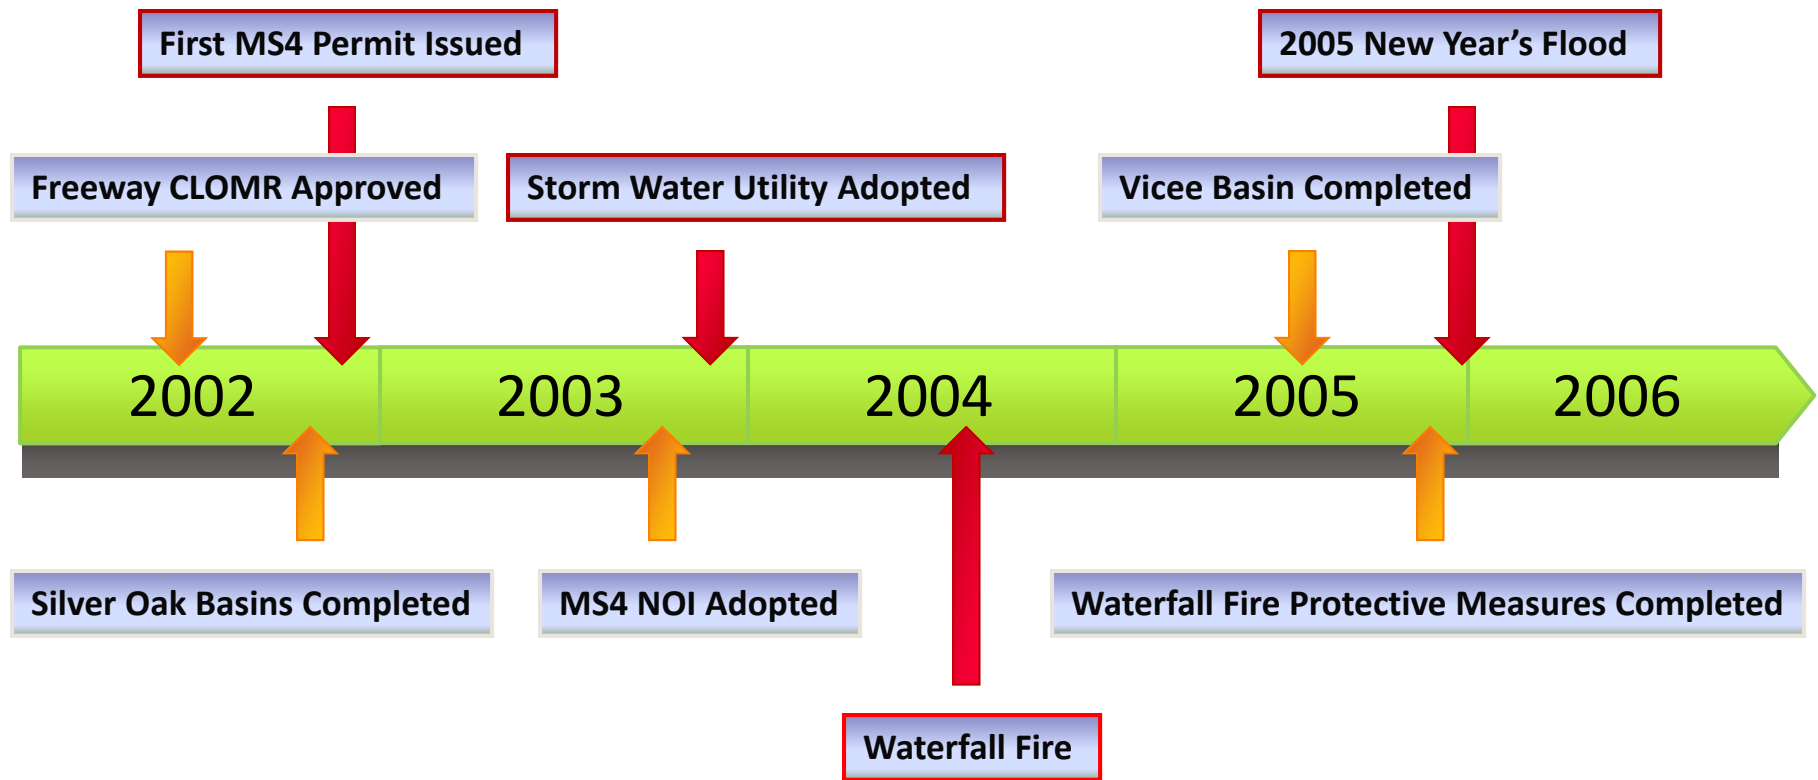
First MS4 Permit Issued

2005 New Year's Flood

Freeway CLOMR Approved

Storm Water Utility Adopted

Vicee Basin Completed

2002

2003

2004

2005

2006

Silver Oak Basins Completed

MS4 NOI Adopted

Waterfall Fire Protective Measures Completed

Waterfall Fire